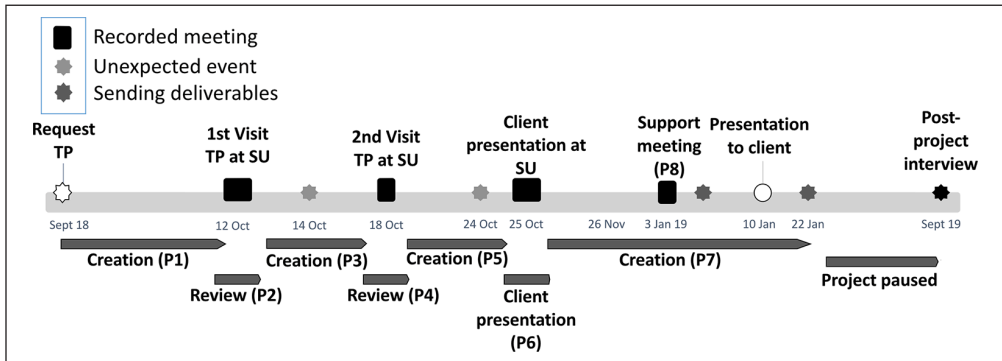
Recorded meeting
Unexpected event
Sending deliverables

Request TP
1st Visit TP at SU
2nd Visit TP at SU
Client presentation at SU
Support meeting (P8)
Presentation to client
Post-project interview

Sept 18
12 Oct
14 Oct
18 Oct
24 Oct
25 Oct
26 Nov
3 Jan 19
10 Jan
22 Jan
Sept 19

Creation (P1)
Review (P2)
Creation (P3)
Review (P4)
Creation (P5)
Client presentation (P6)
Creation (P7)
Project paused